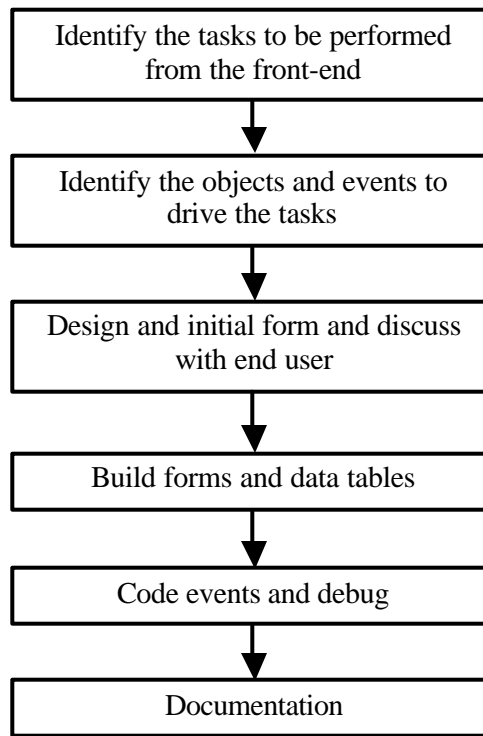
Identify the tasks to be performed from the front-end

Identify the objects and events to drive the tasks

Design and initial form and discuss with end user

Build forms and data tables

Code events and debug

Documentation